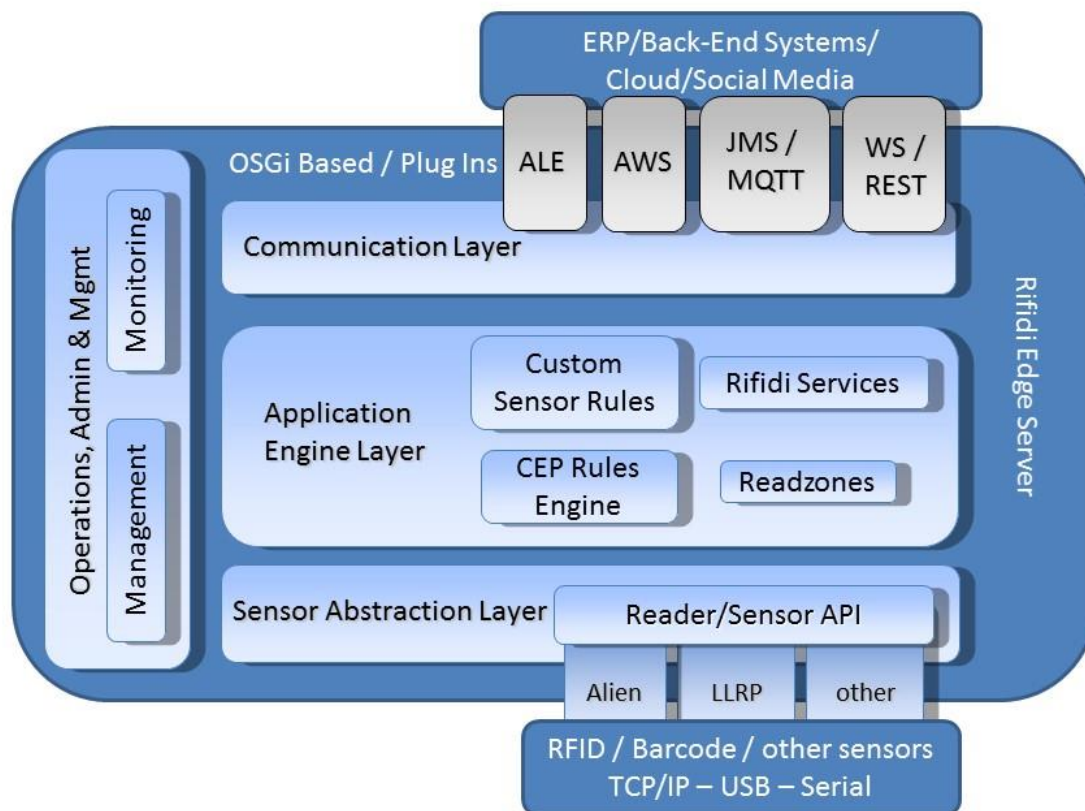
ERP/Back-End Systems/ Cloud/Social Media

OSGi Based / Plug Ins

ALE

AWS

JMS / MQTT

WS / REST

Operations, Admin & Mgmt

Monitoring

Management

Communication Layer

Application Engine Layer

Custom Sensor Rules

Rifidi Services

CEP Rules Engine

Readzones

Sensor Abstraction Layer

Reader/Sensor API

Rifidi Edge Server

Alien

LLRP

other

RFID / Barcode / other sensors
TCP/IP – USB – Serial